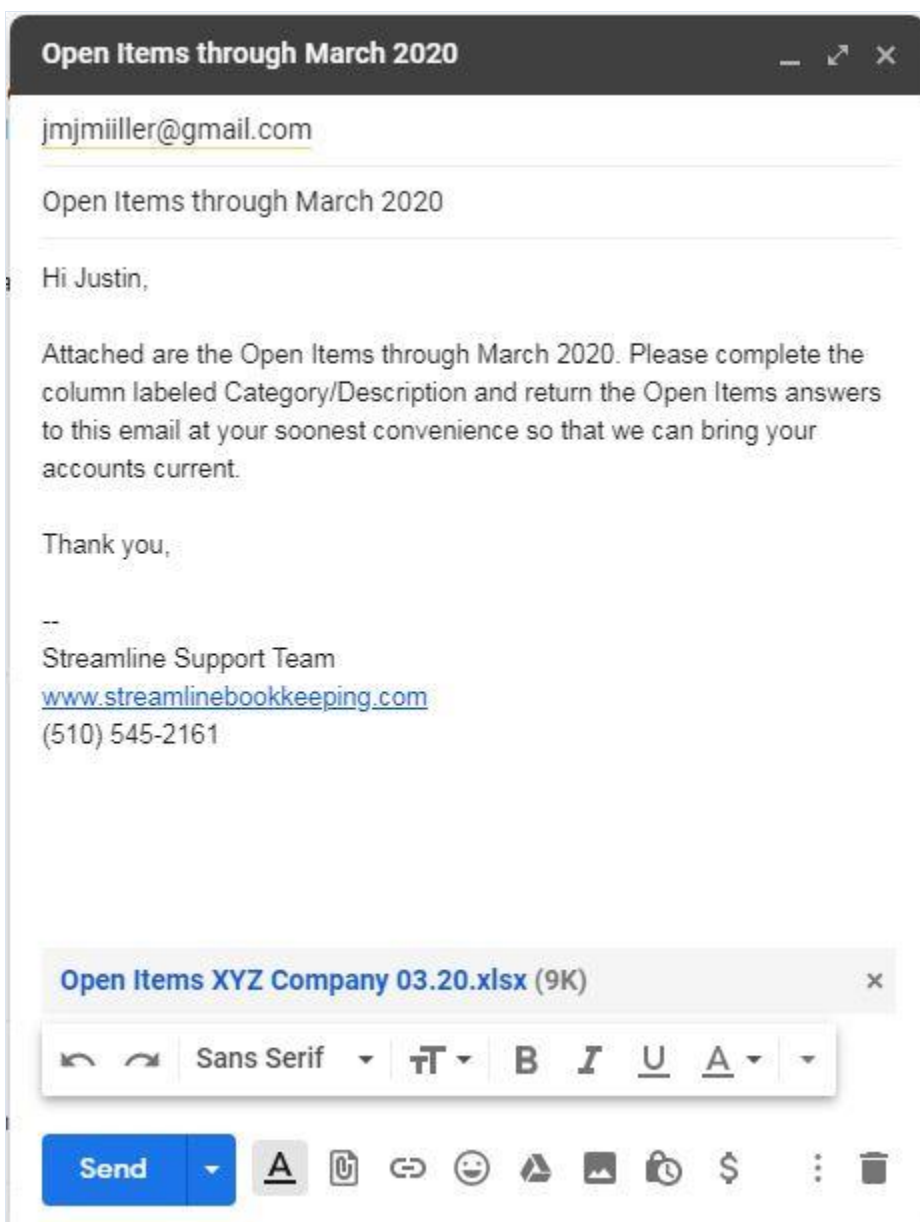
Open Items through March 2020

jmjmiiller@gmail.com

Open Items through March 2020

Hi Justin,

Attached are the Open Items through March 2020. Please complete the column labeled Category/Description and return the Open Items answers to this email at your soonest convenience so that we can bring your accounts current.

Thank you,

--
Streamline Support Team
www.streamlinebookkeeping.com
(510) 545-2161

Open Items XYZ Company 03.20.xlsx (9K)

Sans Serif

B I U A

Send